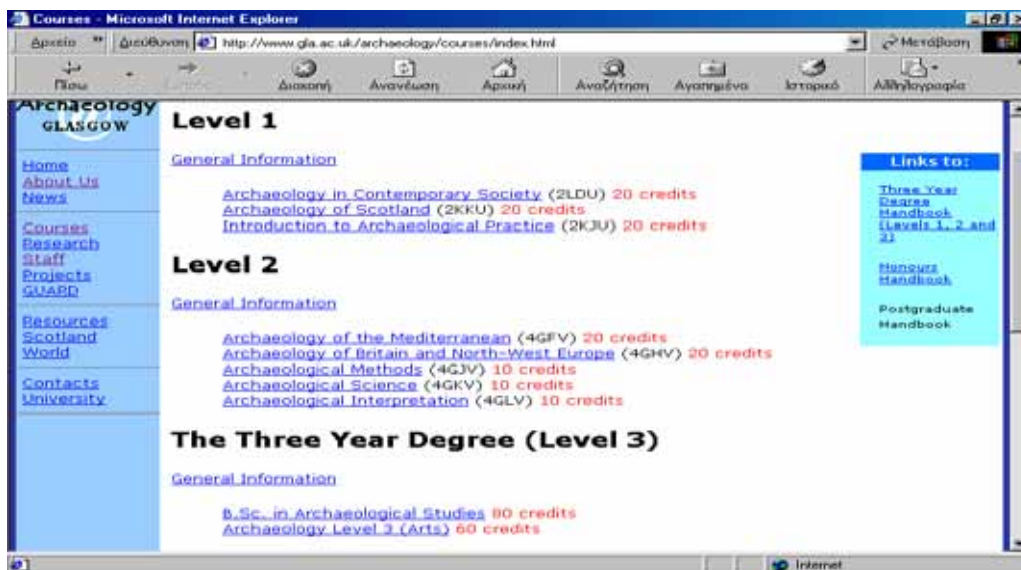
Courses - Microsoft Internet Explorer

Αρχείο » Διεύθυνση http://www.gla.ac.uk/archaeology/courses/index.html Μετάβαση

Πίσω Διακοπή Ανανέωση Αρχική Αναζήτηση Αγαπημένα Ιστορικό Αλληλογραφία

Archaeology GLASGOW

Home
About Us
News

Courses
Research
Staff
Projects
GUARD

Resources
Scotland
World

Contacts
University

Level 1

General Information

Archaeology in Contemporary Society (2LDU) 20 credits
Archaeology of Scotland (2KKU) 20 credits
Introduction to Archaeological Practice (2KJU) 20 credits

Level 2

General Information

Archaeology of the Mediterranean (4GFV) 20 credits
Archaeology of Britain and North-West Europe (4GHV) 20 credits
Archaeological Methods (4GJV) 10 credits
Archaeological Science (4GKV) 10 credits
Archaeological Interpretation (4GLV) 10 credits

The Three Year Degree (Level 3)

General Information

B.Sc. in Archaeological Studies 80 credits
Archaeology Level 3 (Arts) 60 credits

Links to:

Three Year Degree Handbook (Levels 1, 2 and 3)

Honours Handbook

Postgraduate Handbook

Internet